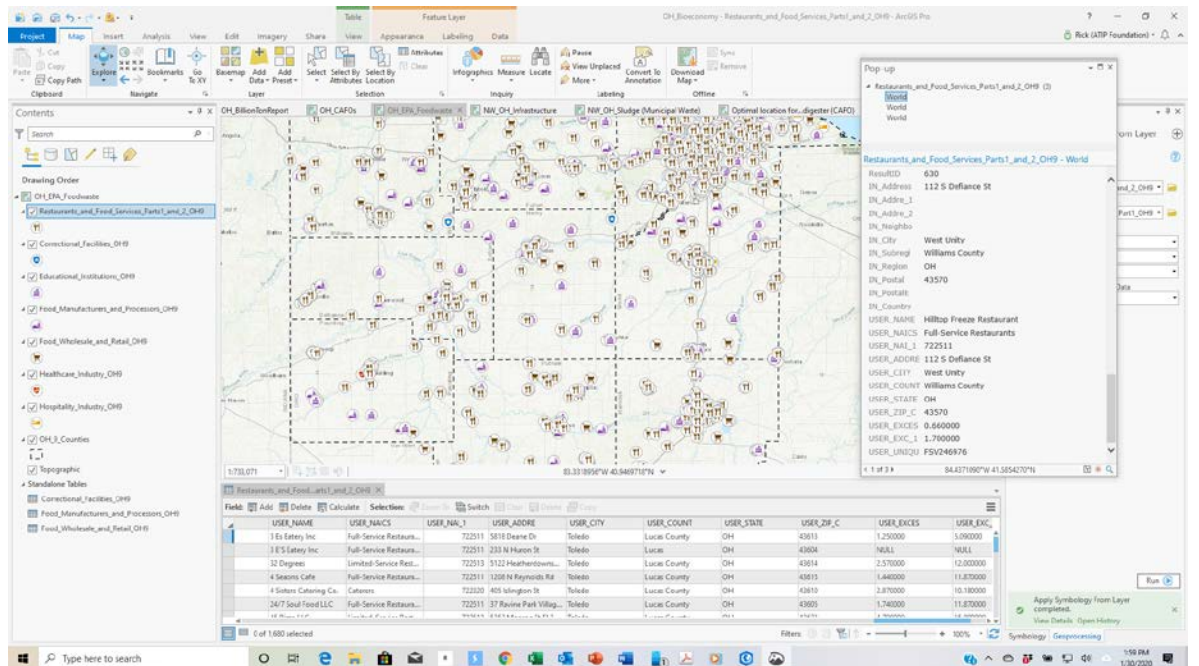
Table | Feature Layer
OH_Bioeconomy - Restaurants_and_Food_Services_Parts1_and_2_OH9 - ArcGIS Pro
? — □ ×
Rick (ATIP Foundation)

Project | Map | Insert | Analysis | View | Edit | Imagery | Share | View | Appearance | Labeling | Data

Cut | Copy | Paste | Copy Path | Clipboard
Explore | Bookmarks | Go To XY | Navigate
Basemap | Add Data | Add Preset | Layer
Select | Select By Attributes | Select By Location | Attributes | Clear | Selection
Infographics | Measure | Locate | Inquiry
Pause | View Unplaced | More | Convert To Annotation | Labeling
Download Map | Offline
Sync | Remove

Contents
Search
Drawing Order
OH_EPA_Foodwaste
Restaurants_and_Food_Services_Parts1_and_2_OH9
Correctional_Facilities_OH9
Educational_Institutions_OH9
Food_Manufacturers_and_Processors_OH9
Food_Wholesale_and_Retail_OH9
Healthcare_Industry_OH9
Hospitality_Industry_OH9
OH_3_Counties
Topographic
Standalone Tables
Correctional_Facilities_OH9
Food_Manufacturers_and_Processors_OH9
Food_Wholesale_and_Retail_OH9

OH_BillionTonReport | OH_CAFOs | OH_EPA_Foodwaste | NW_OH_Infrastructure | NW_OH_Sludge (Municipal Waste) | Optimal location for...digester (CAFO)

1:733,071
83.3318956°W 40.9469718°N

Pop-up
Restaurants_and_Food_Services_Parts1_and_2_OH9 (3)
World
World
World
Restaurants_and_Food_Services_Parts1_and_2_OH9 - World
ResultID 630
IN_Address 112 S Defiance St
IN_Addre_1
IN_Addre_2
IN_Neighbo
IN_City West Unity
IN_Subregi Williams County
IN_Region OH
IN_Postal 43570
IN_PostalE
IN_Country
USER_NAME Hilltop Freeze Restaurant
USER_NAICS Full-Service Restaurants
USER_NAI_1 722511
USER_ADDRE 112 S Defiance St
USER_CITY West Unity
USER_COUNT Williams County
USER_STATE OH
USER_ZIP_C 43570
USER_EXCES 0.660000
USER_EXC_1 1.700000
USER_UNIQU FSV246976
1 of 3
84.4371090°W 41.5854270°N

rom Layer
nd_2_OH9
Part1_OH9
Data
Run

Restaurants_and_Food...arts1_and_2_OH9
Field: Add Delete Calculate Selection: Zoom To Switch Clear Delete Copy

| USER_NAME | USER_NAICS | USER_NAI_1 | USER_ADDRE | USER_CITY | USER_COUNT | USER_STATE | USER_ZIP_C | USER_EXCES | USER_EXC_ |
|---|---|---|---|---|---|---|---|---|---|
| 3 Es Eatery Inc | Full-Service Restaura... | 722511 | 5818 Deane Dr | Toledo | Lucas County | OH | 43613 | 1.250000 | 5.090000 |
| 3 E'S Eatery Inc | Full-Service Restaura... | 722511 | 233 N Huron St | Toledo | Lucas | OH | 43604 | NULL | NULL |
| 32 Degrees | Limited-Service Rest... | 722513 | 5122 Heatherdowns... | Toledo | Lucas County | OH | 43614 | 2.570000 | 12.000000 |
| 4 Seasons Cafe | Full-Service Restaura... | 722511 | 1208 N Reynolds Rd | Toledo | Lucas County | OH | 43615 | 1.440000 | 11.870000 |
| 4 Sisters Catering Co. | Caterers | 722320 | 405 Islington St | Toledo | Lucas County | OH | 43610 | 2.870000 | 10.180000 |
| 24/7 Soul Food LLC | Full-Service Restaura... | 722511 | 37 Ravine Park Villag... | Toledo | Lucas County | OH | 43605 | 1.740000 | 11.870000 |

0 of 1,680 selected
Filters: 100%

Apply Symbology From Layer completed.
View Details Open History
Symbology | Geoprocessing

Type here to search
1:59 PM
1/30/2020